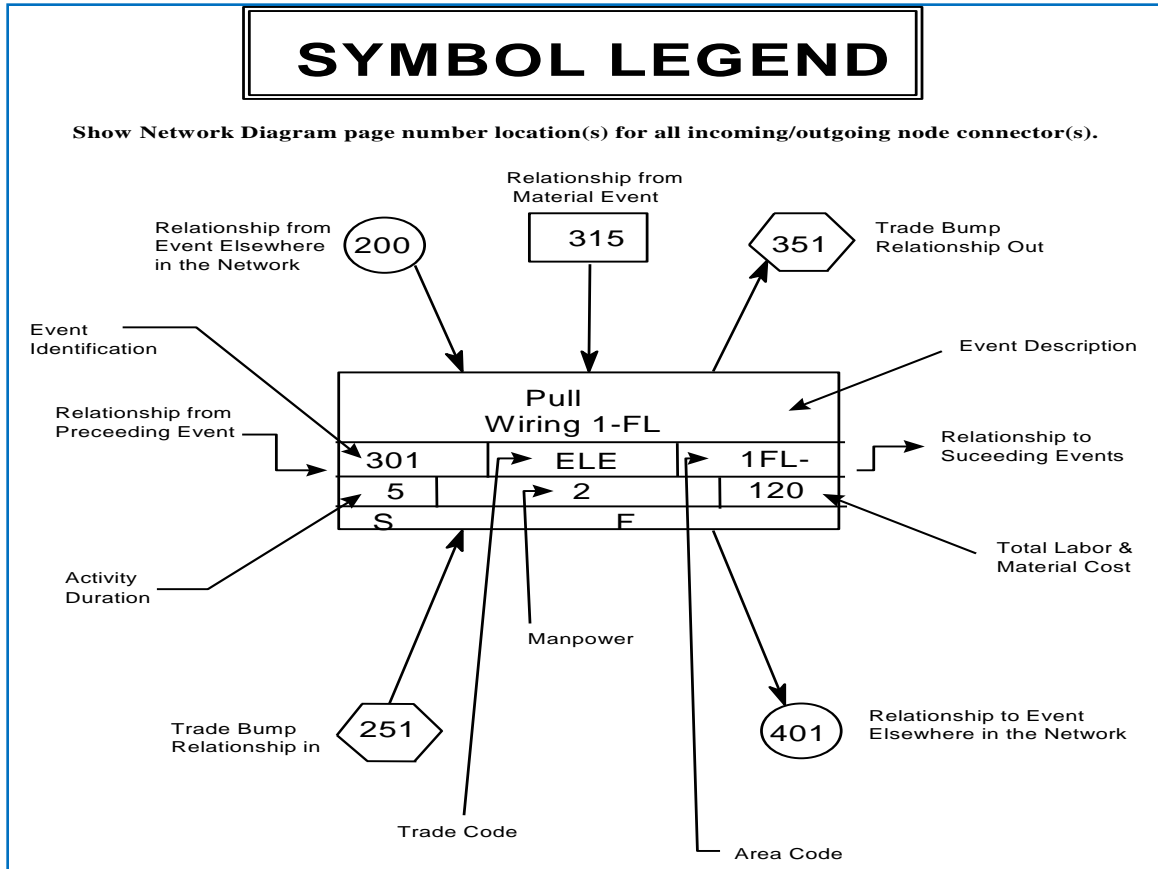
SYMBOL LEGEND

Show Network Diagram page number location(s) for all incoming/outgoing node connector(s).

Relationship from Material Event

315

Relationship from Event Elsewhere in the Network

200

351

Trade Bump Relationship Out

Event Identification

Event Description

Pull
Wiring 1-FL

Relationship from Preceeding Event

301

ELE

1FL-

Relationship to Suceeding Events

5

2

120

S

F

Total Labor & Material Cost

Activity Duration

Manpower

Trade Bump Relationship in

251

401

Relationship to Event Elsewhere in the Network

Trade Code

Area Code